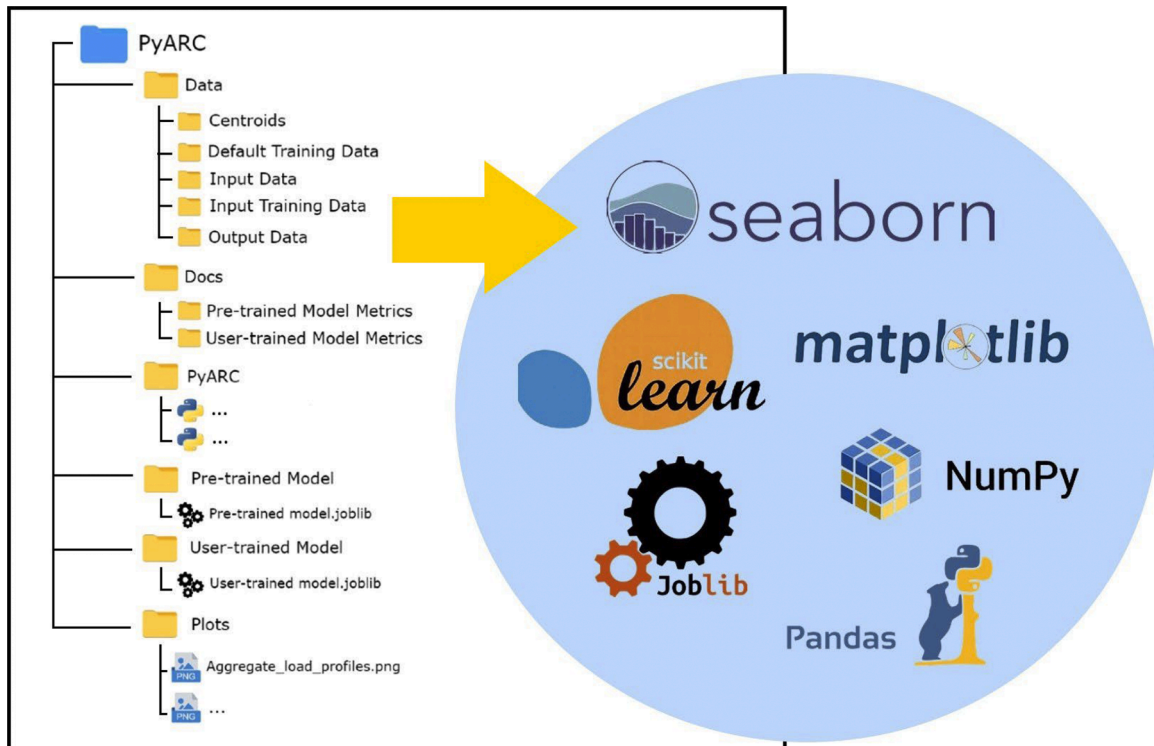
PyARC
Data
Centroids
Default Training Data
Input Data
Input Training Data
Output Data
Docs
Pre-trained Model Metrics
User-trained Model Metrics
PyARC
...
...
Pre-trained Model
Pre-trained model.joblib
User-trained Model
User-trained model.joblib
Plots
PNG Aggregate_load_profiles.png
PNG ...

seaborn
scikit learn
matplotlib
NumPy
Joblib
Pandas